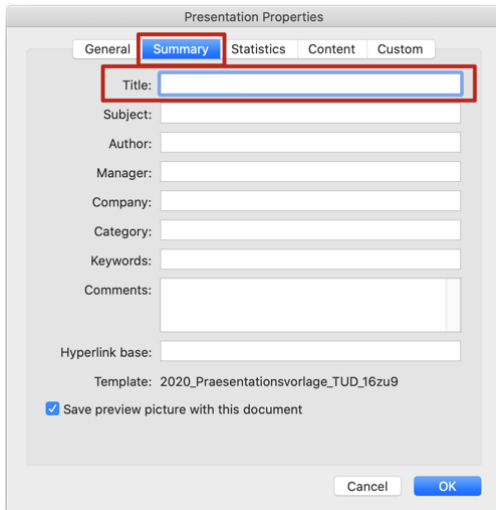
Presentation Properties

General Summary Statistics Content Custom

Title:

Subject:

Author:

Manager:

Company:

Category:

Keywords:

Comments:

Hyperlink base:

Template: 2020_Praesentationsvorlage_TUD_16zu9

Save preview picture with this document

Cancel OK